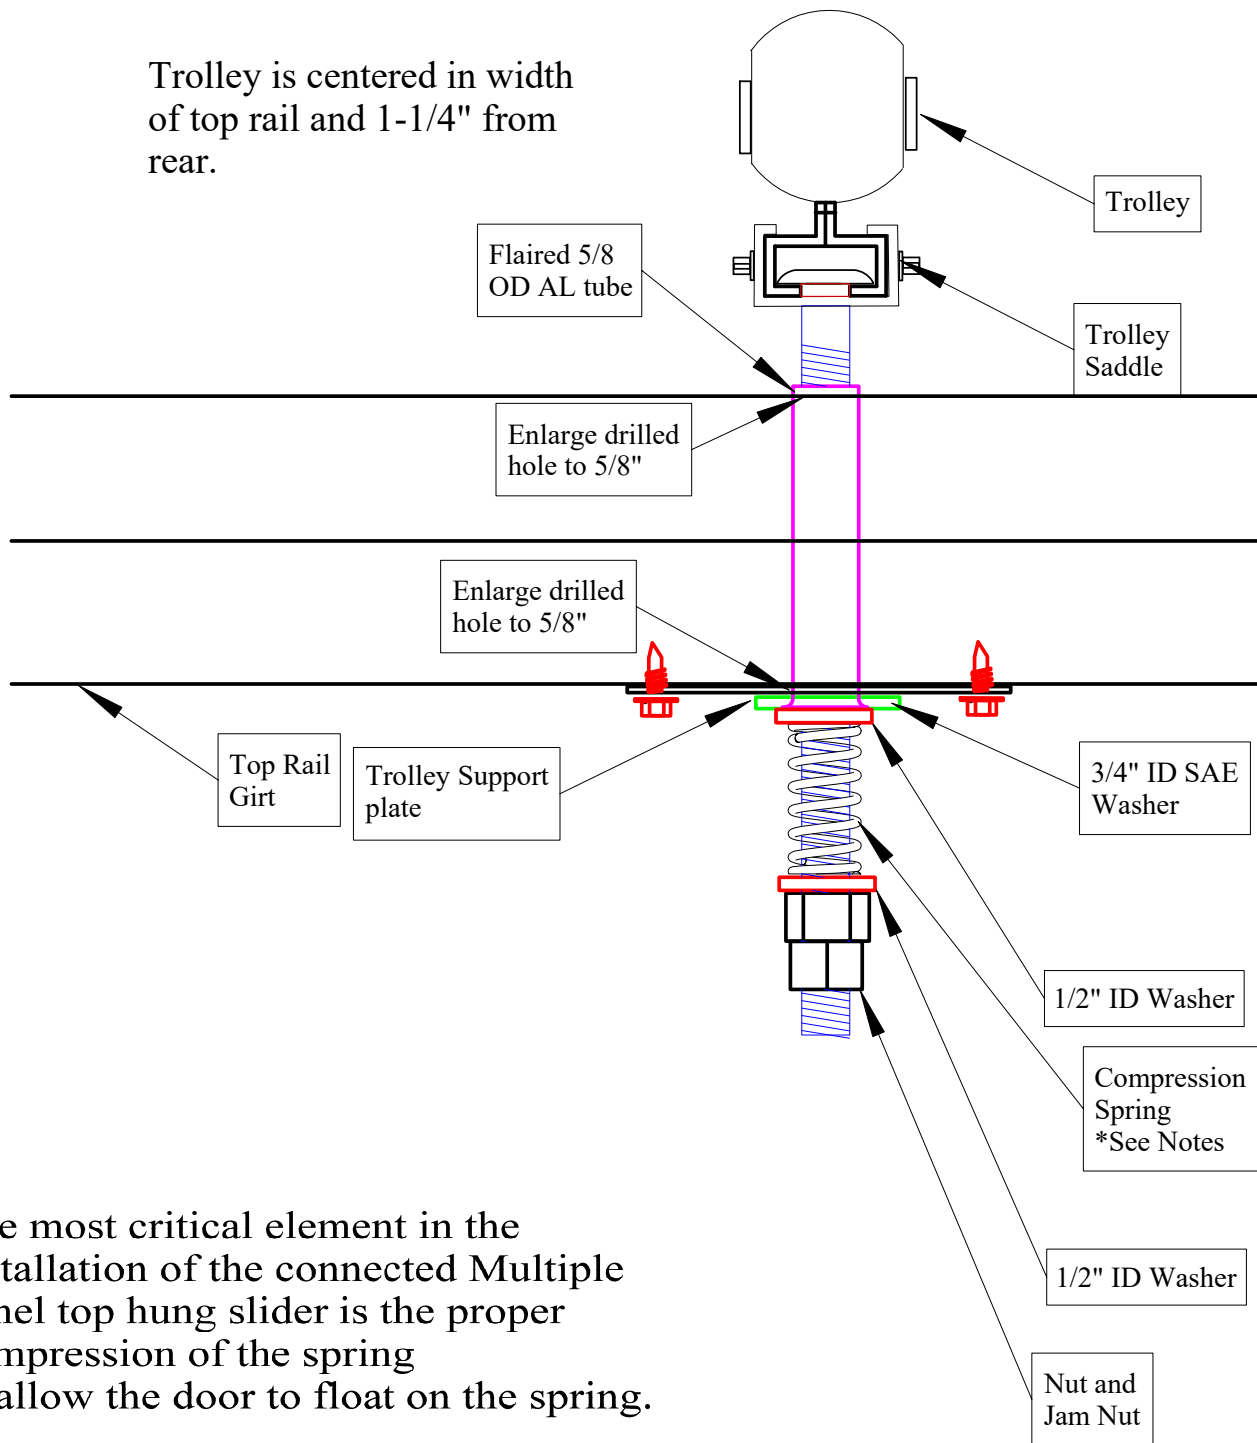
Trolley is centered in width of top rail and 1-1/4" from rear.

Trolley

Flaired 5/8 OD AL tube

Trolley Saddle

Enlarge drilled hole to 5/8"

Enlarge drilled hole to 5/8"

Top Rail Girt

Trolley Support plate

3/4" ID SAE Washer

1/2" ID Washer

Compression Spring *See Notes

1/2" ID Washer

Nut and Jam Nut

e most critical element in the tallation of the connected Multiple nel top hung slider is the proper mpression of the spring allow the door to float on the spring.